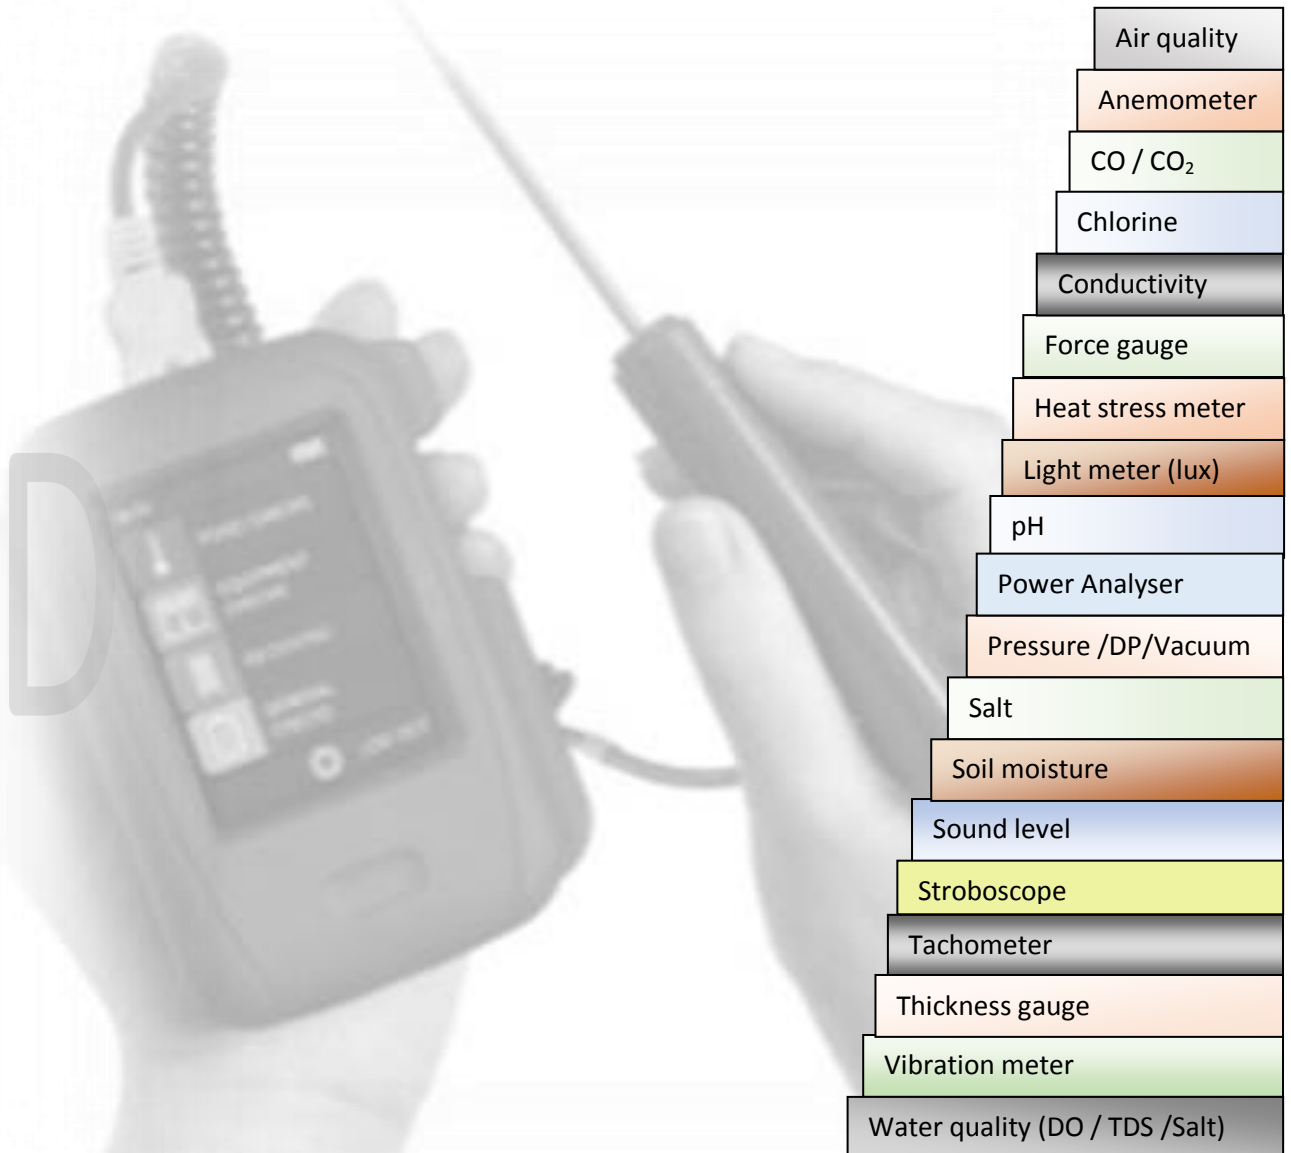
Air quality
Anemometer
CO / $CO_2$
Chlorine
Conductivity
Force gauge
Heat stress meter
Light meter (lux)
pH
Power Analyser
Pressure /DP/Vacuum
Salt
Soil moisture
Sound level
Stroboscope
Tachometer
Thickness gauge
Vibration meter
Water quality (DO / TDS /Salt)